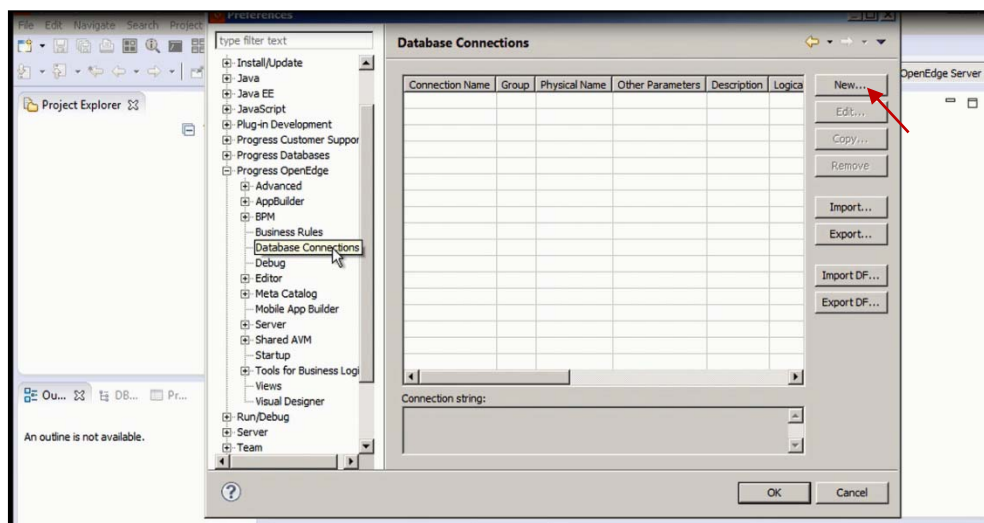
File Edit Navigate Search Project

Preferences

Project Explorer

type filter text

Install/Update
Java
Java EE
JavaScript
Plug-in Development
Progress Customer Suppor
Progress Databases
Progress OpenEdge
Advanced
AppBuilder
BPM
Business Rules
Database Connections
Debug
Editor
Meta Catalog
Mobile App Builder
Server
Shared AVM
Startup
Tools for Business Logi
Views
Visual Designer
Run/Debug
Server
Team

Database Connections

| Connection Name | Group | Physical Name | Other Parameters | Description | Logica |
|---|---|---|---|---|---|

New...
Edit...
Copy...
Remove
Import...
Export...
Import DF...
Export DF...

Connection string:

OpenEdge Server

Ou... DB... Pr...

An outline is not available.

OK
Cancel